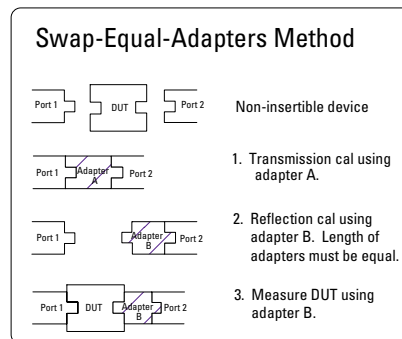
Swap-Equal-Adapters Method

Port 1
DUT
Port 2
Non-insertible device

Port 1
Adapter A
Port 2
1. Transmission cal using adapter A.

Port 1
Adapter B
Port 2
2. Reflection cal using adapter B. Length of adapters must be equal.

Port 1
DUT
Adapter B
Port 2
3. Measure DUT using adapter B.